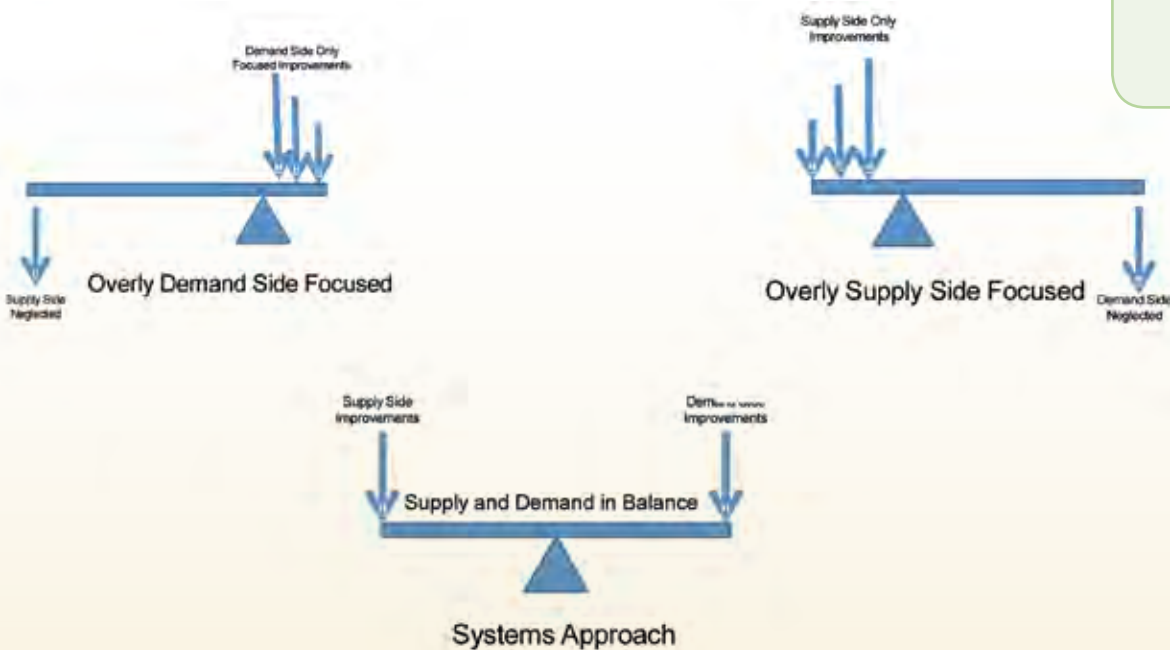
Demand Side Only Focused Improvements

Supply Side Neglected

Overly Demand Side Focused

Supply Side Only Improvements

Overly Supply Side Focused

Demand Side Neglected

Supply Side Improvements

Dem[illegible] Improvements

Supply and Demand in Balance

Systems Approach